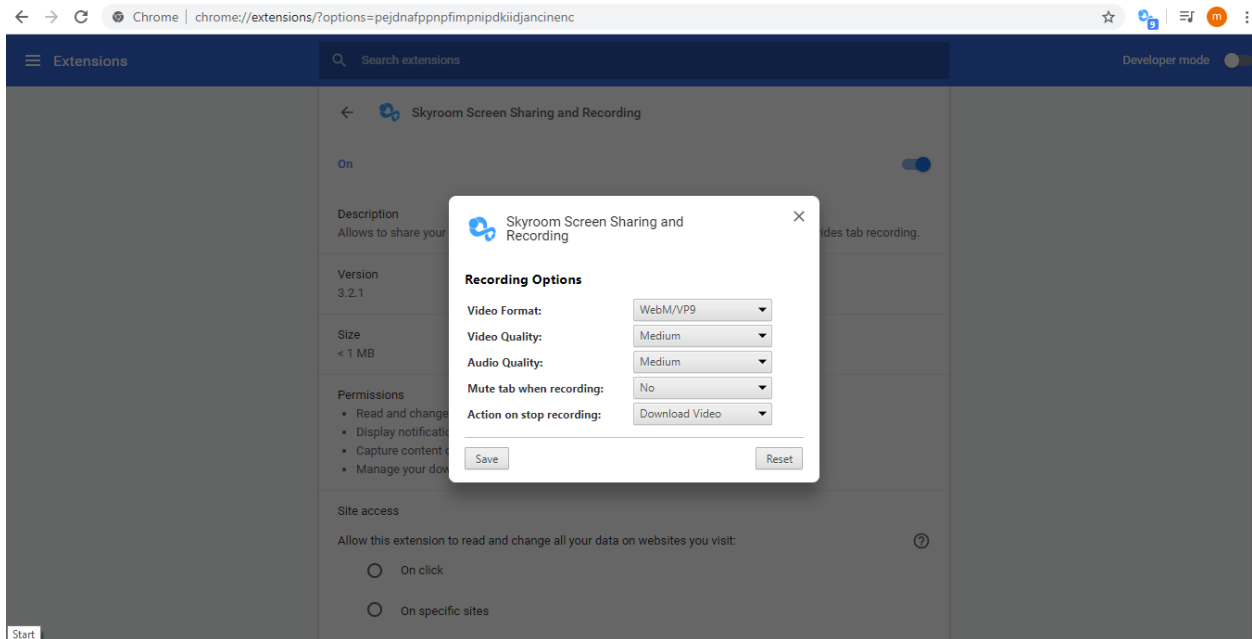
Chrome | chrome://extensions/?options=pejdnafppnpfimpnipdkiidjancinenc

9

m

Extensions

Search extensions

Developer mode

Skyroom Screen Sharing and Recording

On

Description

Allows to share your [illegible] ides tab recording.

Version

3.2.1

Size

< 1 MB

Permissions

• Read and change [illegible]

• Display notificatio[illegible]

• Capture content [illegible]

• Manage your dow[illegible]

Skyroom Screen Sharing and Recording

Recording Options

| | |
|---|---|
| Video Format: | WebM/VP9 |
| Video Quality: | Medium |
| Audio Quality: | Medium |
| Mute tab when recording: | No |
| Action on stop recording: | Download Video |

Save

Reset

Site access

Allow this extension to read and change all your data on websites you visit:

On click

On specific sites

Start